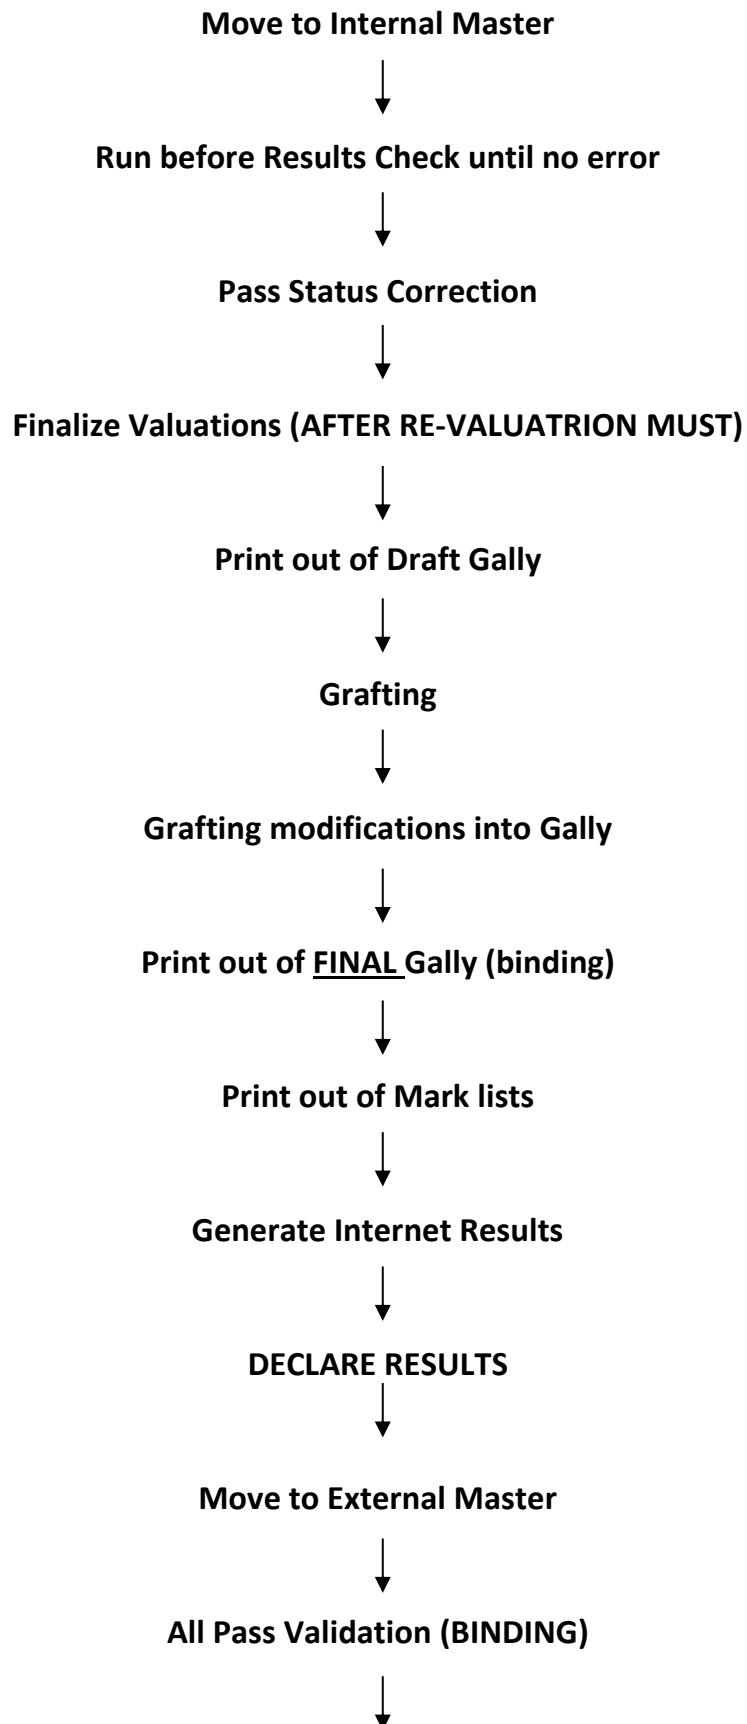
Move to Internal Master

Run before Results Check until no error

Pass Status Correction

Finalize Valuations (AFTER RE-VALUATRION MUST)

Print out of Draft Gally

Grafting

Grafting modifications into Gally

Print out of FINAL Gally (binding)

Print out of Mark lists

Generate Internet Results

DECLARE RESULTS

Move to External Master

All Pass Validation (BINDING)